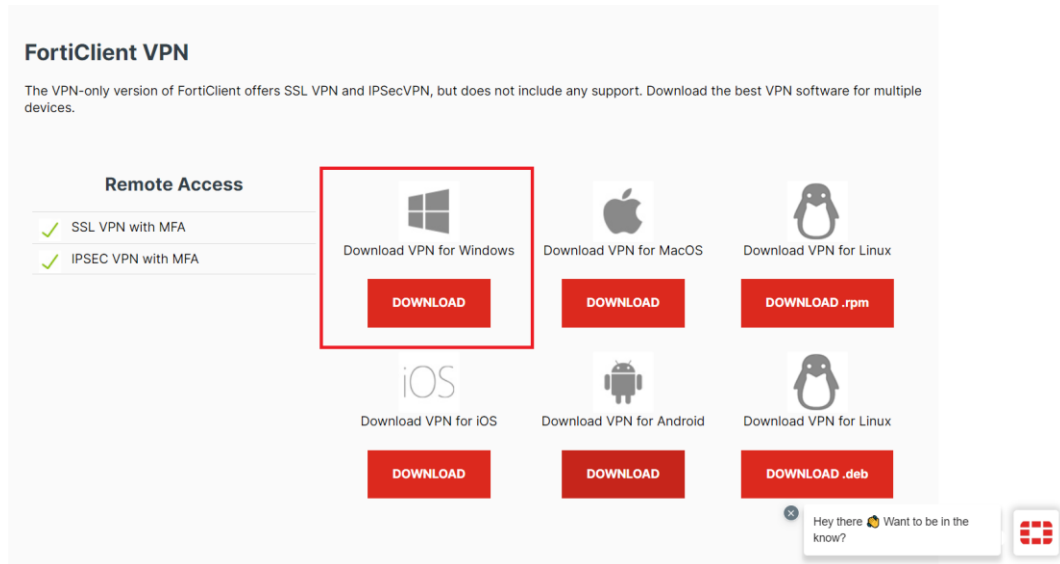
FortiClient VPN

The VPN-only version of FortiClient offers SSL VPN and IPSecVPN, but does not include any support. Download the best VPN software for multiple devices.

Remote Access

SSL VPN with MFA

IPSEC VPN with MFA

Download VPN for Windows

DOWNLOAD

Download VPN for MacOS

DOWNLOAD

Download VPN for Linux

DOWNLOAD .rpm

iOS

Download VPN for iOS

DOWNLOAD

Download VPN for Android

DOWNLOAD

Download VPN for Linux

DOWNLOAD .deb

Hey there 👋 Want to be in the know?